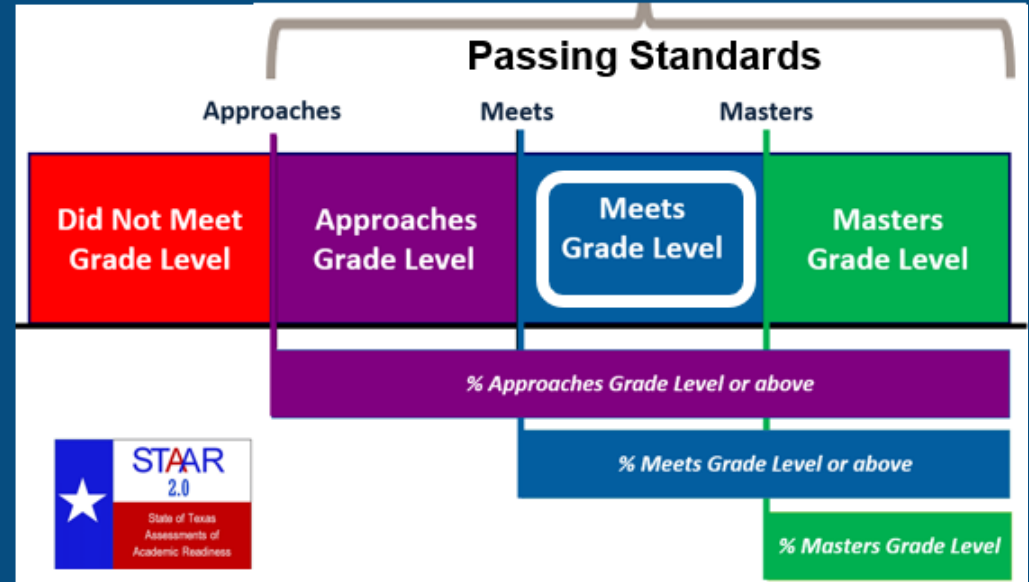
Passing Standards

Approaches

Meets

Masters

Did Not Meet Grade Level

Approaches Grade Level

Meets Grade Level

Masters Grade Level

% Approaches Grade Level or above

% Meets Grade Level or above

% Masters Grade Level

STAAR 2.0

State of Texas Assessments of Academic Readiness